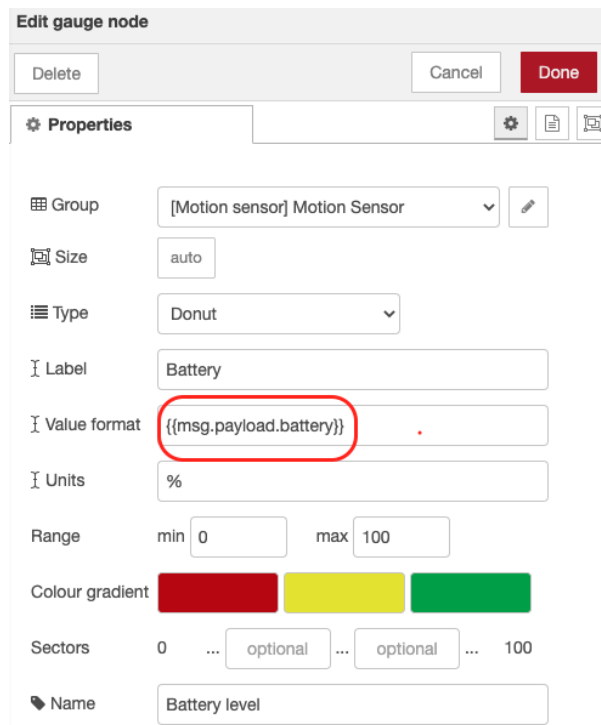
Edit gauge node

Delete

Cancel

Done

Properties

Group [Motion sensor] Motion Sensor

Size auto

Type Donut

Label Battery

Value format {{msg.payload.battery}}

Units %

Range min 0 max 100

Colour gradient

Sectors 0 ... optional ... optional ... 100

Name Battery level